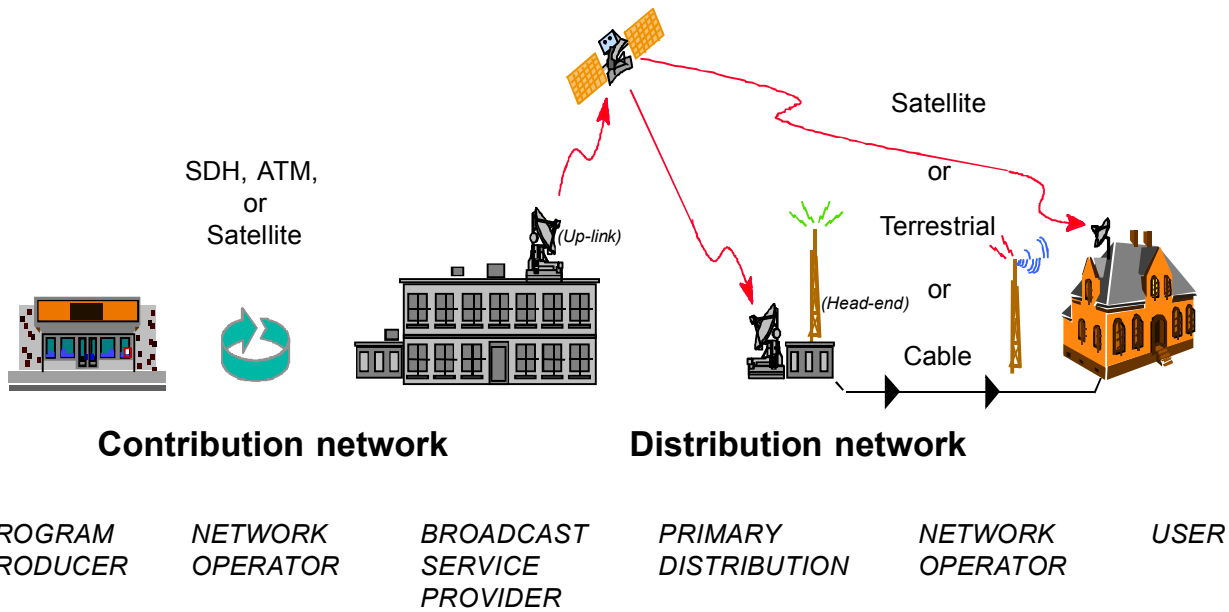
Satellite

or

Terrestrial

or

Cable

SDH, ATM, or Satellite

(Up-link)

(Head-end)

Contribution network

Distribution network

ROGRAM RODUCER

NETWORK OPERATOR

BROADCAST SERVICE PROVIDER

PRIMARY DISTRIBUTION

NETWORK OPERATOR

USER